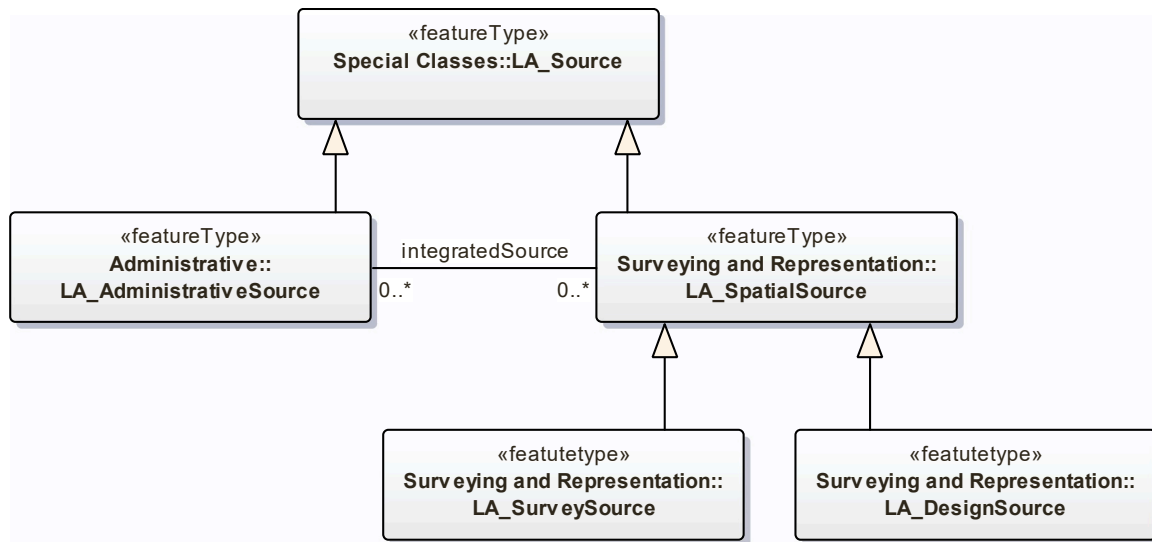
«featureType»
Special Classes::LA_Source

«featureType»
Administrative::
LA_AdministrativeSource

integratedSource
0..*
0..*

«featureType»
Surveying and Representation::
LA_SpatialSource

«featutetype»
Surveying and Representation::
LA_SurveySource

«featutetype»
Surveying and Representation::
LA_DesignSource